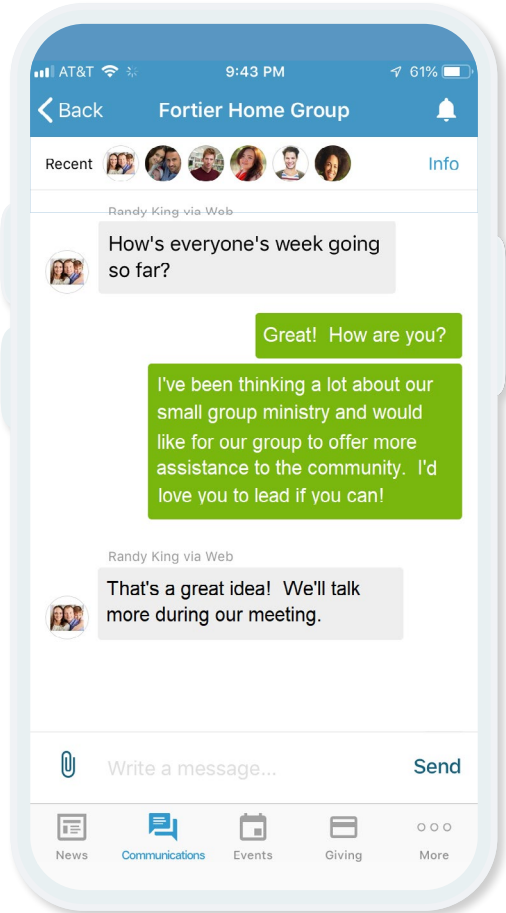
AT&T 9:43 PM 61%

Back Fortier Home Group

Recent Info

Randy King via Web

How's everyone's week going so far?

Great! How are you?

I've been thinking a lot about our small group ministry and would like for our group to offer more assistance to the community. I'd love you to lead if you can!

Randy King via Web

That's a great idea! We'll talk more during our meeting.

Write a message... Send

News Communications Events Giving More